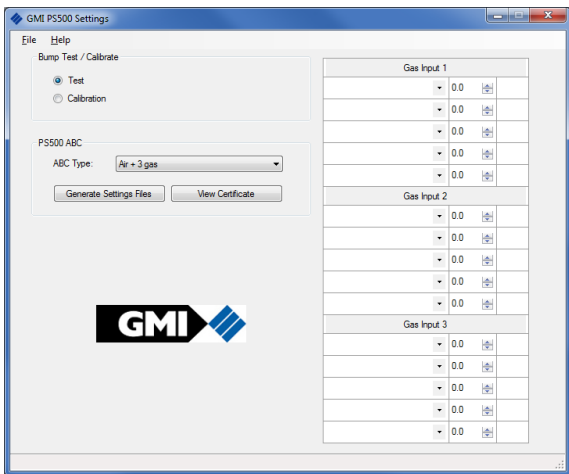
GMI PS500 Settings

File Help

Bump Test / Calibrate

Test

Calibration

PS500 ABC

ABC Type: Air + 3 gas

Generate Settings Files

View Certificate

GMI

Gas Input 1

| | |
|---|---|
| | 0.0 |
| | 0.0 |
| | 0.0 |
| | 0.0 |
| | 0.0 |

Gas Input 2

| | |
|---|---|
| | 0.0 |
| | 0.0 |
| | 0.0 |
| | 0.0 |
| | 0.0 |

Gas Input 3

| | |
|---|---|
| | 0.0 |
| | 0.0 |
| | 0.0 |
| | 0.0 |
| | 0.0 |